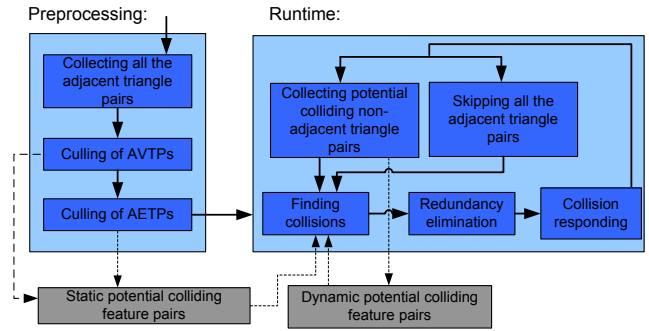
Preprocessing:

Collecting all the adjacent triangle pairs

Culling of AVTPs

Culling of AETPs

Runtime:

Collecting potential colliding non-adjacent triangle pairs

Skipping all the adjacent triangle pairs

Finding collisions

Redundancy elimination

Collision responding

Static potential colliding feature pairs

Dynamic potential colliding feature pairs